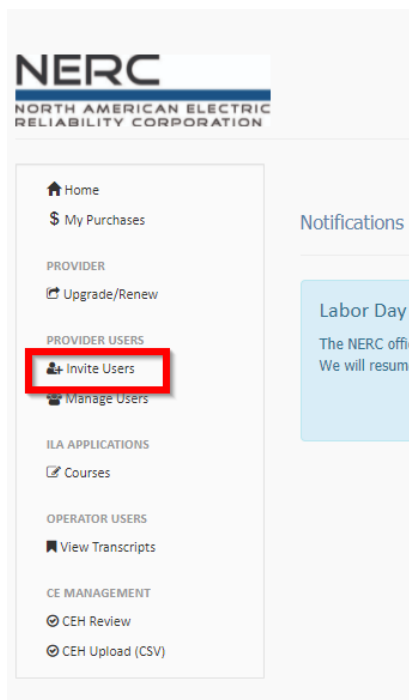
NERC
NORTH AMERICAN ELECTRIC RELIABILITY CORPORATION

Home
$ My Purchases

PROVIDER
Upgrade/Renew

PROVIDER USERS
Invite Users
Manage Users

ILA APPLICATIONS
Courses

OPERATOR USERS
View Transcripts

CE MANAGEMENT
CEH Review
CEH Upload (CSV)

Notifications

Labor Day
The NERC offi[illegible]
We will resum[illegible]